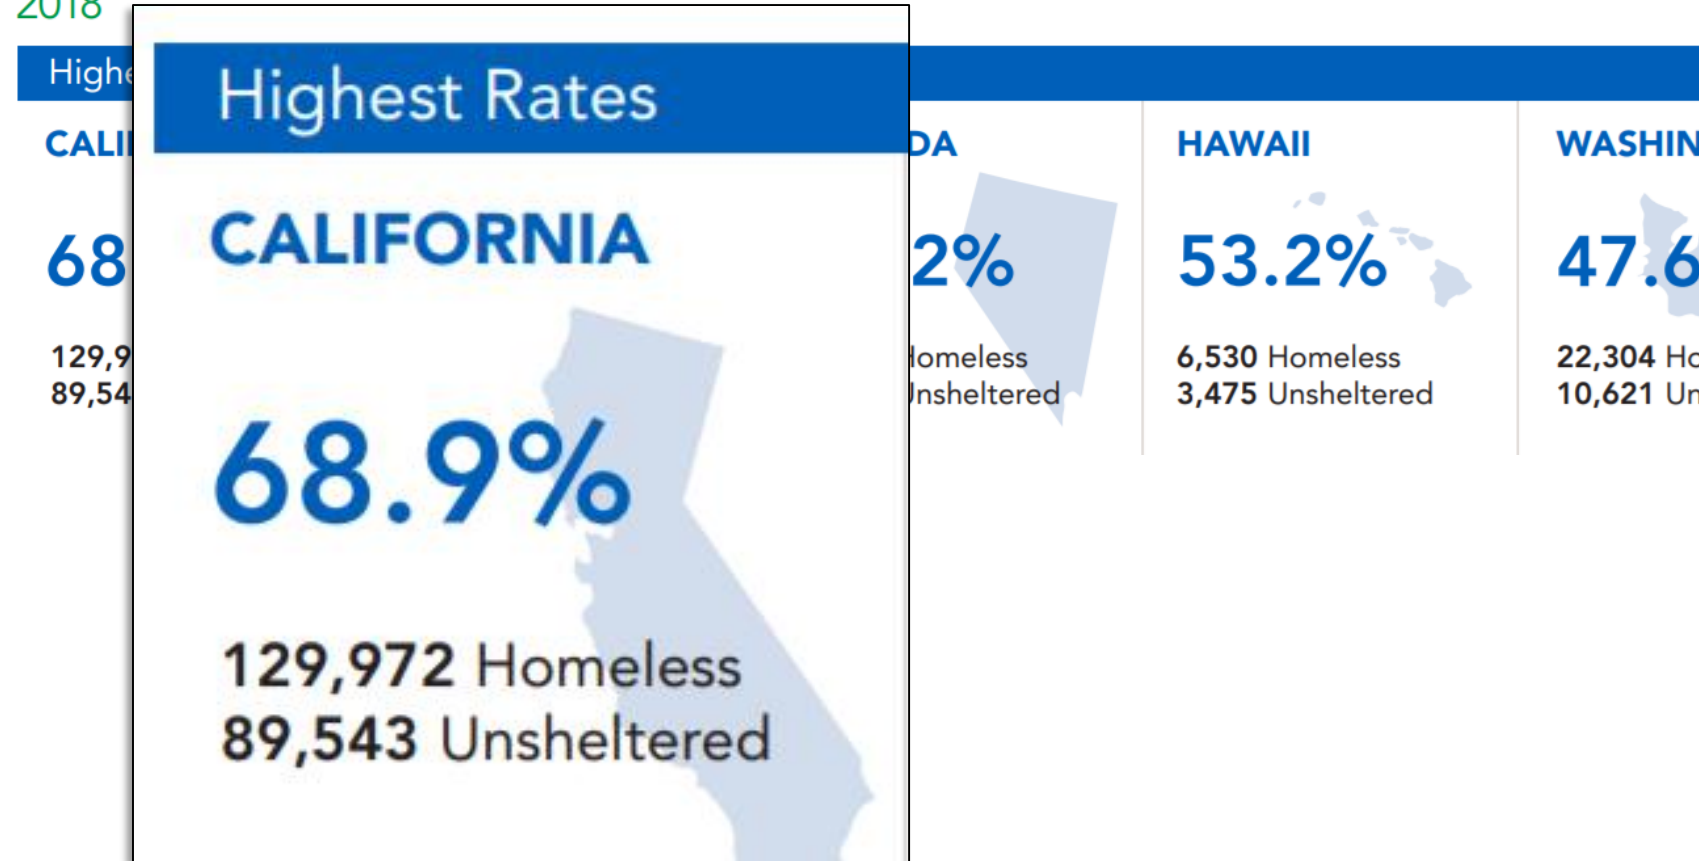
2018

Highe

CALI

68

129,9
89,54

Highest Rates

CALIFORNIA

68.9%

129,972 Homeless
89,543 Unsheltered

DA

2%

Homeless
Unsheltered

HAWAII

53.2%

6,530 Homeless
3,475 Unsheltered

WASHIN

47.6

22,304 Ho
10,621 Un